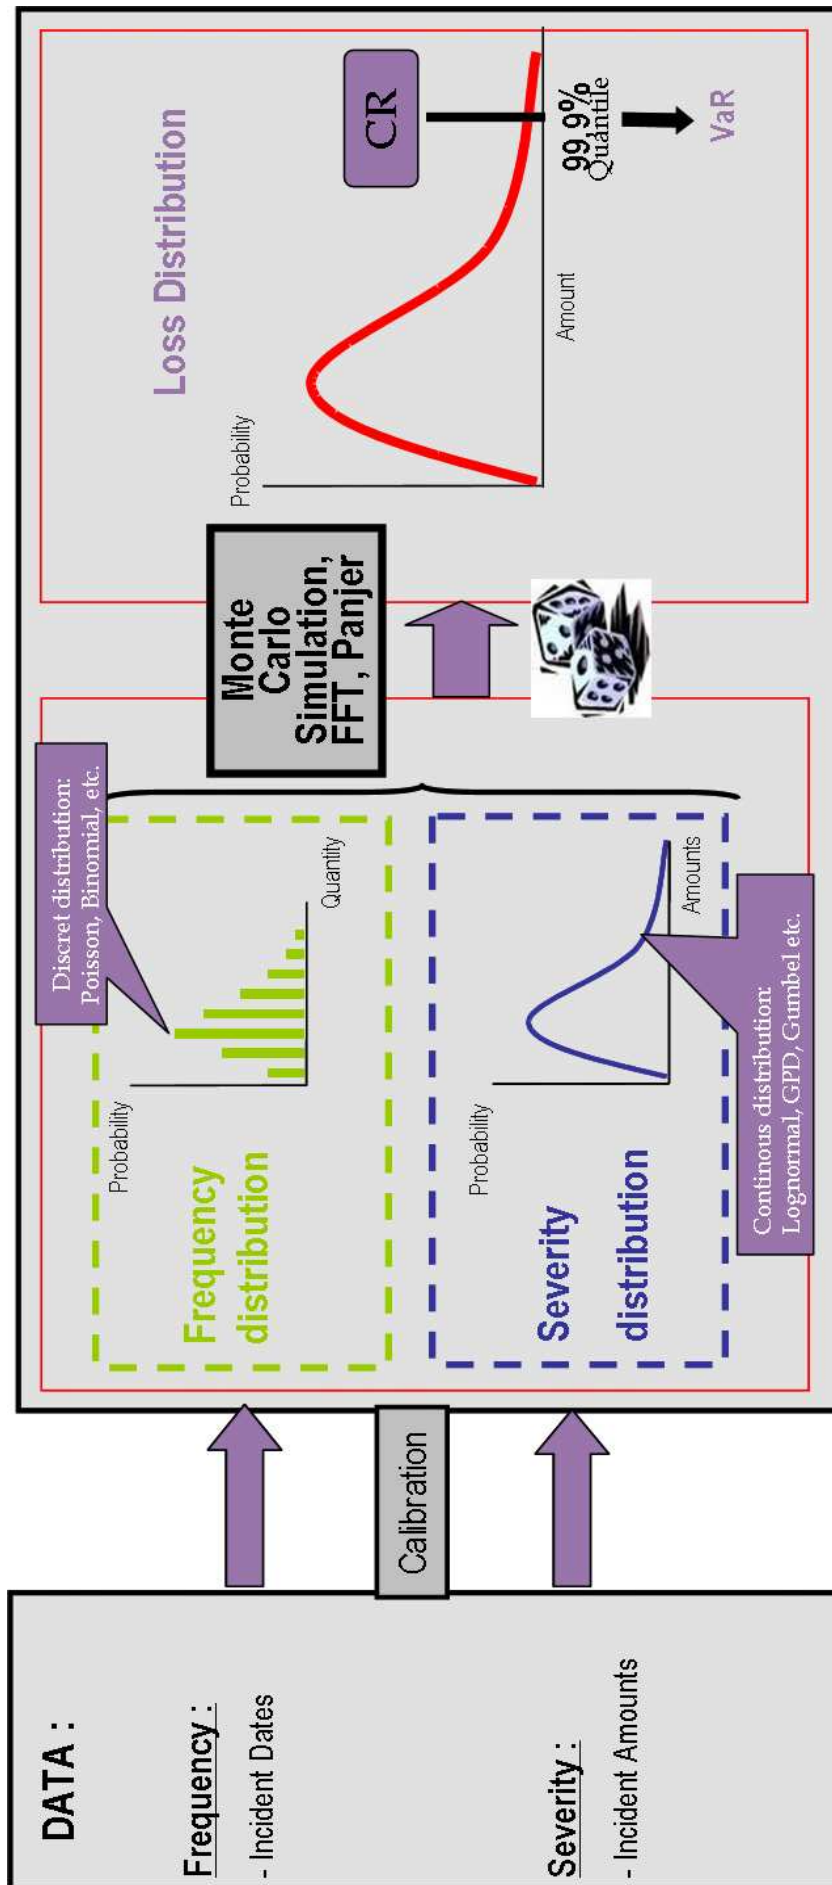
DATA :

Frequency :
- Incident Dates

Severity :
- Incident Amounts

Calibration

Frequency distribution

Probability

Quantity

Discret distribution: Poisson, Binomial, etc.

Severity distribution

Probability

Amounts

Continous distribution: Lognormal, GPD, Gumbel etc.

Monte Carlo Simulation, FFT, Panjer

Loss Distribution

Probability

Amount

CR

99.9% Quantile

VaR